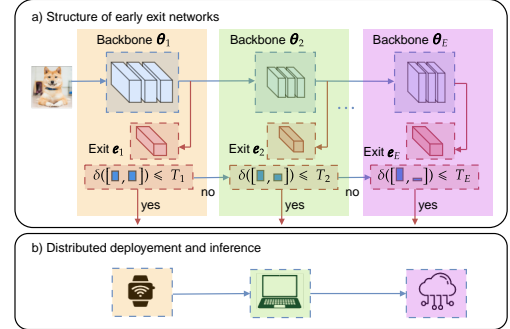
a) Structure of early exit networks

Backbone $\boldsymbol{\theta}_1$

Backbone $\boldsymbol{\theta}_2$

Backbone $\boldsymbol{\theta}_E$

...

Exit $\boldsymbol{e}_1$

Exit $\boldsymbol{e}_2$

Exit $\boldsymbol{e}_E$

$\delta([\,,\,]) \leqslant T_1$

no

$\delta([\,,\,]) \leqslant T_2$

no

$\delta([\,,\,]) \leqslant T_E$

yes

yes

yes

b) Distributed deployement and inference